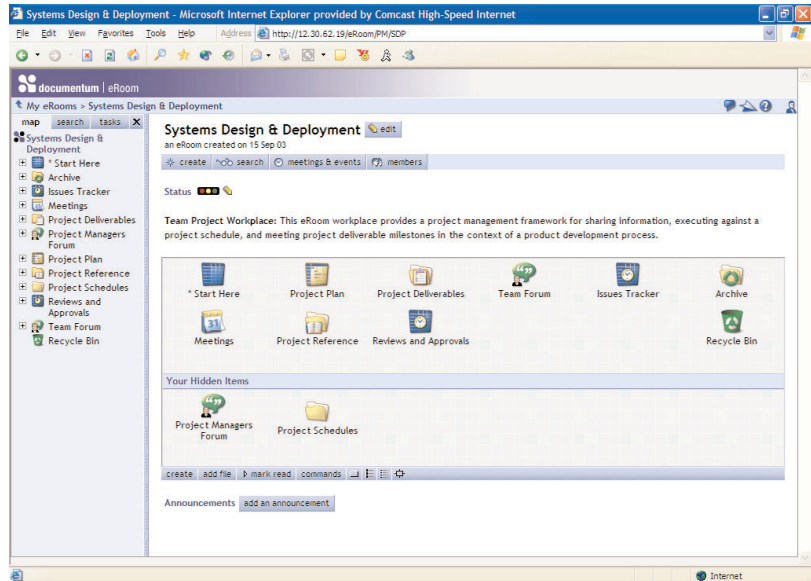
Systems Design & Deployment - Microsoft Internet Explorer provided by Comcast High-Speed Internet

File Edit View Favorites Tools Help Address http://12.30.62.19/eRoom/PM/SDP

documentum | eRoom

My eRooms > Systems Design & Deployment

map search tasks X

Systems Design & Deployment
* Start Here
Archive
Issues Tracker
Meetings
Project Deliverables
Project Managers Forum
Project Plan
Project Reference
Project Schedules
Reviews and Approvals
Team Forum
Recycle Bin

Systems Design & Deployment edit
an eRoom created on 15 Sep 03

create search meetings & events members

Status

Team Project Workplace: This eRoom workplace provides a project management framework for sharing information, executing against a project schedule, and meeting project deliverable milestones in the context of a product development process.

* Start Here
Project Plan
Project Deliverables
Team Forum
Issues Tracker
Archive
Meetings
Project Reference
Reviews and Approvals
Recycle Bin

Your Hidden Items

Project Managers Forum
Project Schedules

create add file mark read commands

Announcements add an announcement

Internet